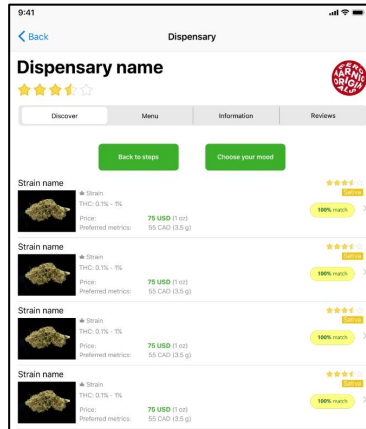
9:41

Back

Dispensary

Dispensary name

Discover

Menu

Information

Reviews

Back to steps

Choose your mood

Strain name

Strain

THC: 0.1% - 1%

Price: 75 USD (1 oz)

Preferred metrics: 55 CAD (3.5 g)

Sativa

100% match

Strain name

Strain

THC: 0.1% - 1%

Price: 75 USD (1 oz)

Preferred metrics: 55 CAD (3.5 g)

Sativa

100% match

Strain name

Strain

THC: 0.1% - 1%

Price: 75 USD (1 oz)

Preferred metrics: 55 CAD (3.5 g)

Sativa

100% match

Strain name

Strain

THC: 0.1% - 1%

Price: 75 USD (1 oz)

Preferred metrics: 55 CAD (3.5 g)

Sativa

100% match